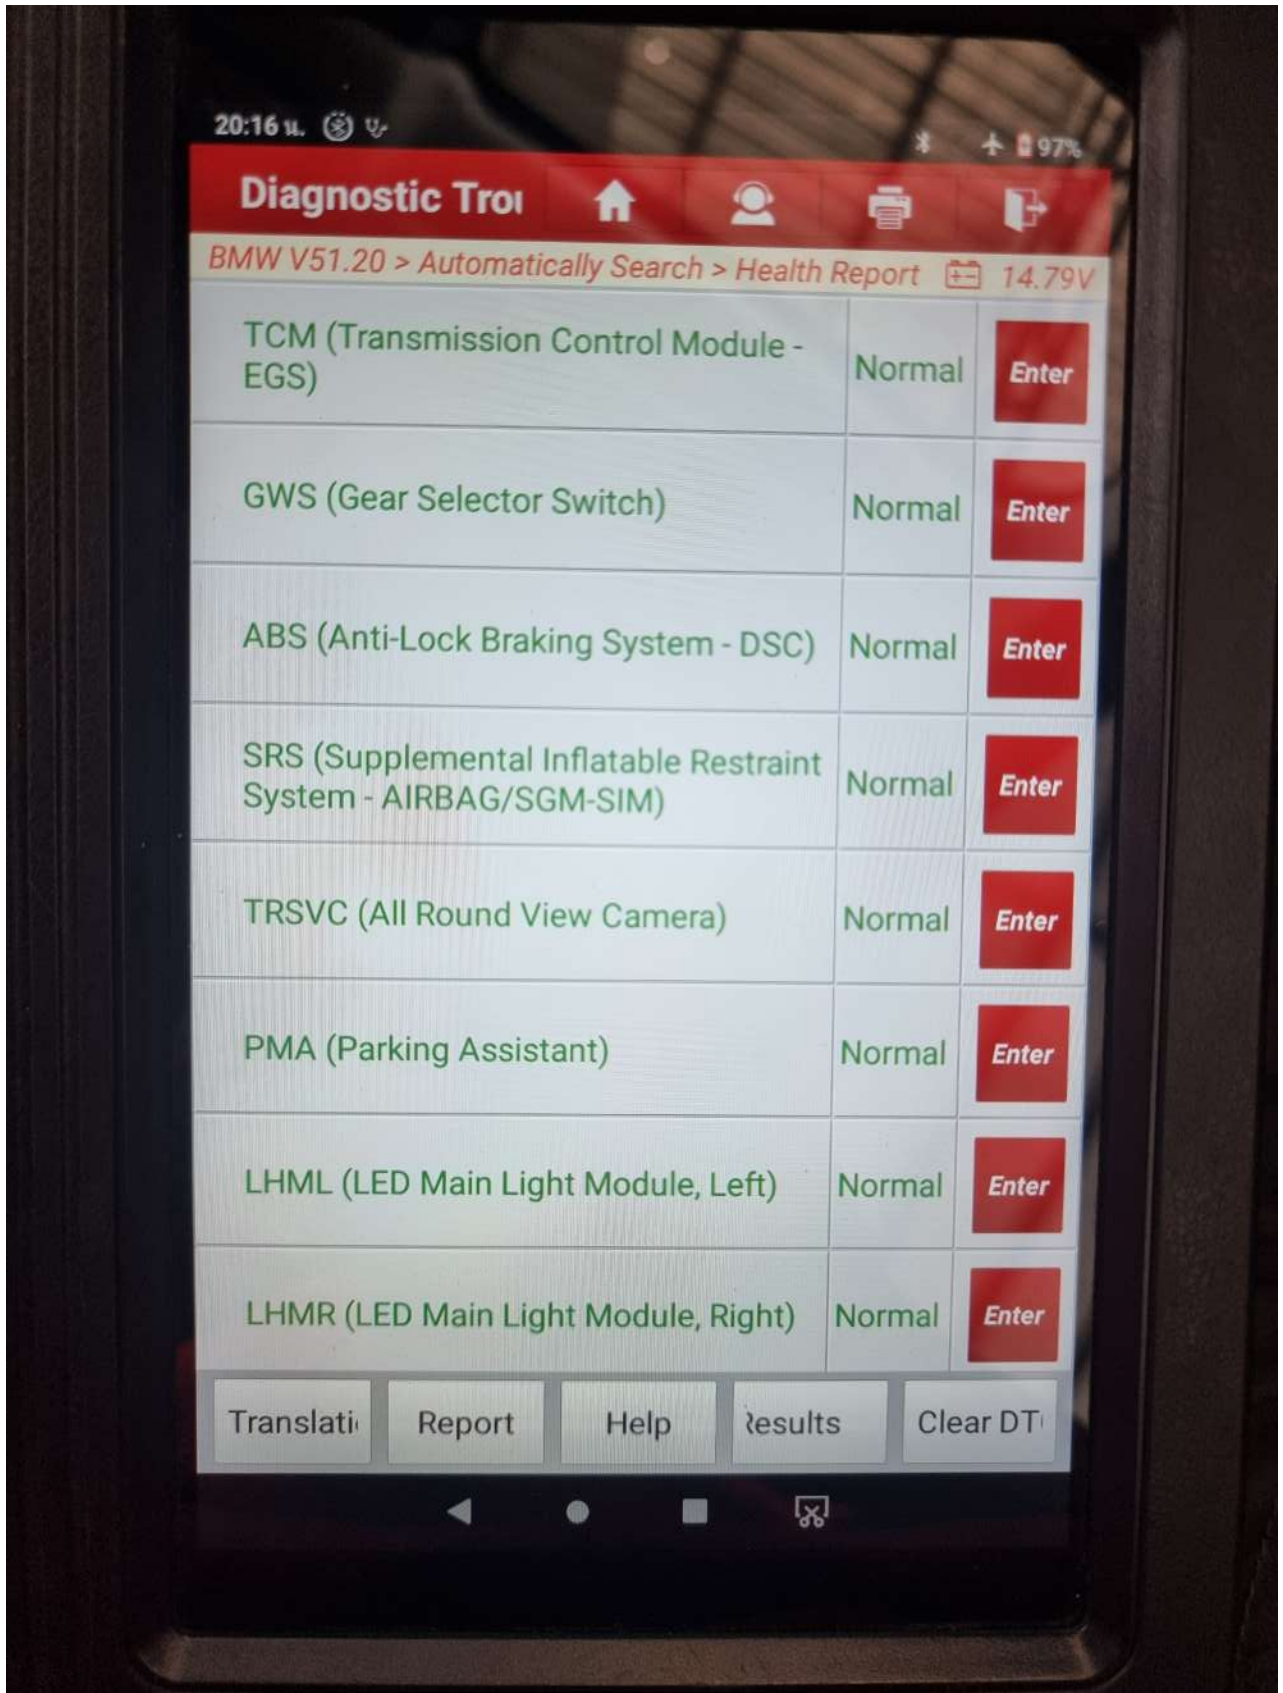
20:16 ч. 97%

Diagnostic Troı

BMW V51.20 > Automatically Search > Health Report 14.79V

| | | |
|---|---|---|
| TCM (Transmission Control Module - EGS) | Normal | Enter |
| GWS (Gear Selector Switch) | Normal | Enter |
| ABS (Anti-Lock Braking System - DSC) | Normal | Enter |
| SRS (Supplemental Inflatable Restraint System - AIRBAG/SGM-SIM) | Normal | Enter |
| TRSVC (All Round View Camera) | Normal | Enter |
| PMA (Parking Assistant) | Normal | Enter |
| LHML (LED Main Light Module, Left) | Normal | Enter |
| LHMR (LED Main Light Module, Right) | Normal | Enter |

Translati Report Help ₹esults Clear DT